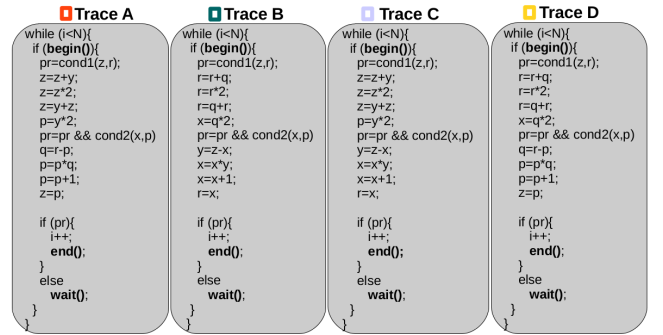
Trace A

while (i<N){
if (begin()){
pr=cond1(z,r);
z=z+y;
z=z*2;
z=y+z;
p=y*2;
pr=pr && cond2(x,p)
q=r-p;
p=p*q;
p=p+1;
z=p;

if (pr){
i++;
end();
}
else
wait();
}
}

Trace B

while (i<N){
if (begin()){
pr=cond1(z,r);
r=r+q;
r=r*2;
r=q+r;
x=q*2;
pr=pr && cond2(x,p)
y=z-x;
x=x*y;
x=x+1;
r=x;

if (pr){
i++;
end();
}
else
wait();
}
}

Trace C

while (i<N){
if (begin()){
pr=cond1(z,r);
z=z+y;
z=z*2;
z=y+z;
p=y*2;
pr=pr && cond2(x,p)
y=z-x;
x=x*y;
x=x+1;
r=x;

if (pr){
i++;
end();
}
else
wait();
}
}

Trace D

while (i<N){
if (begin()){
pr=cond1(z,r);
r=r+q;
r=r*2;
r=q+r;
x=q*2;
pr=pr && cond2(x,p)
q=r-p;
p=p*q;
p=p+1;
z=p;

if (pr){
i++;
end();
}
else
wait();
}
}